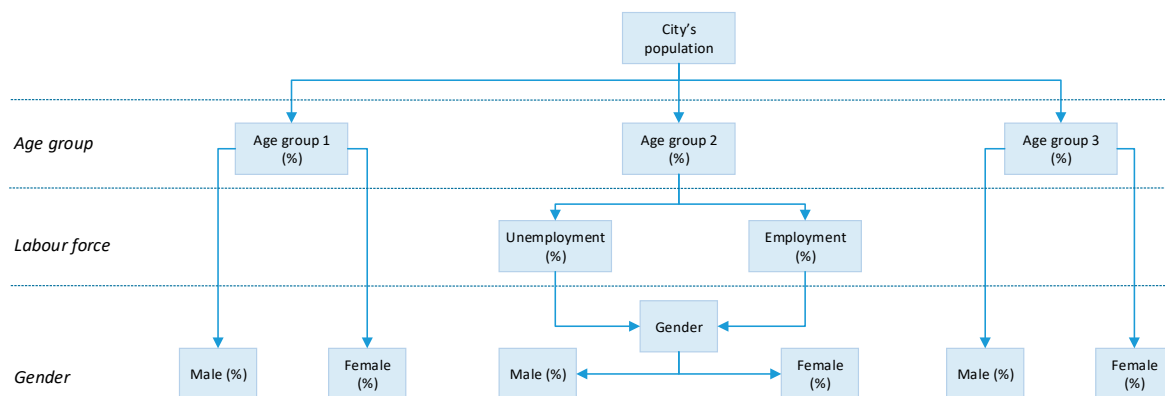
City's population

Age group

Age group 1 (%)

Age group 2 (%)

Age group 3 (%)

Labour force

Unemployment (%)

Employment (%)

Gender

Gender

Male (%)

Female (%)

Male (%)

Female (%)

Male (%)

Female (%)